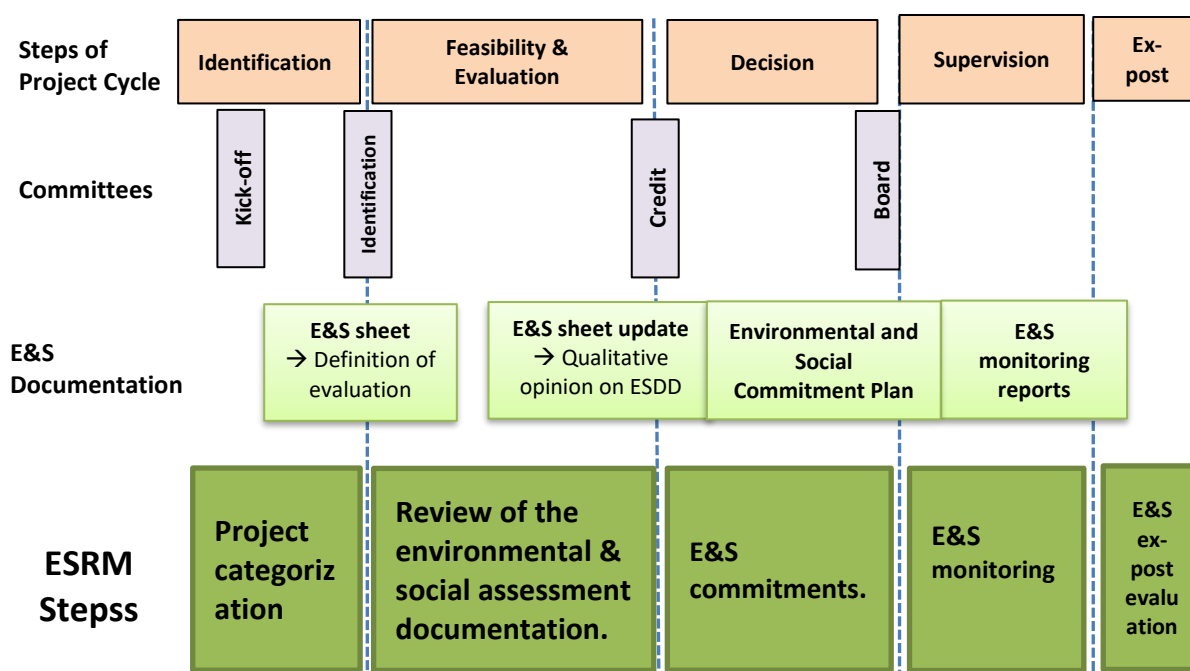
Steps of Project Cycle

Identification

Feasibility & Evaluation

Decision

Supervision

Ex-post

Committees

Kick-off

Identification

Credit

Board

E&S Documentation

E&S sheet → Definition of evaluation

E&S sheet update → Qualitative opinion on ESDD

Environmental and Social Commitment Plan

E&S monitoring reports

ESRM Stepss

Project categoriz ation

Review of the environmental & social assessment documentation.

E&S commitments.

E&S monitoring

E&S ex-post evalu ation